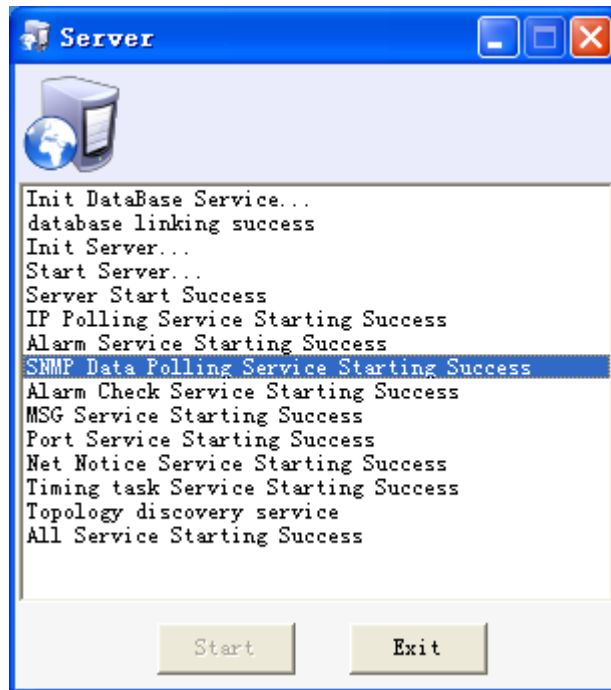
Server

Init DataBase Service...
database linking success
Init Server...
Start Server...
Server Start Success
IP Polling Service Starting Success
Alarm Service Starting Success
SNMP Data Polling Service Starting Success
Alarm Check Service Starting Success
MSG Service Starting Success
Port Service Starting Success
Net Notice Service Starting Success
Timing task Service Starting Success
Topology discovery service
All Service Starting Success

Start
Exit